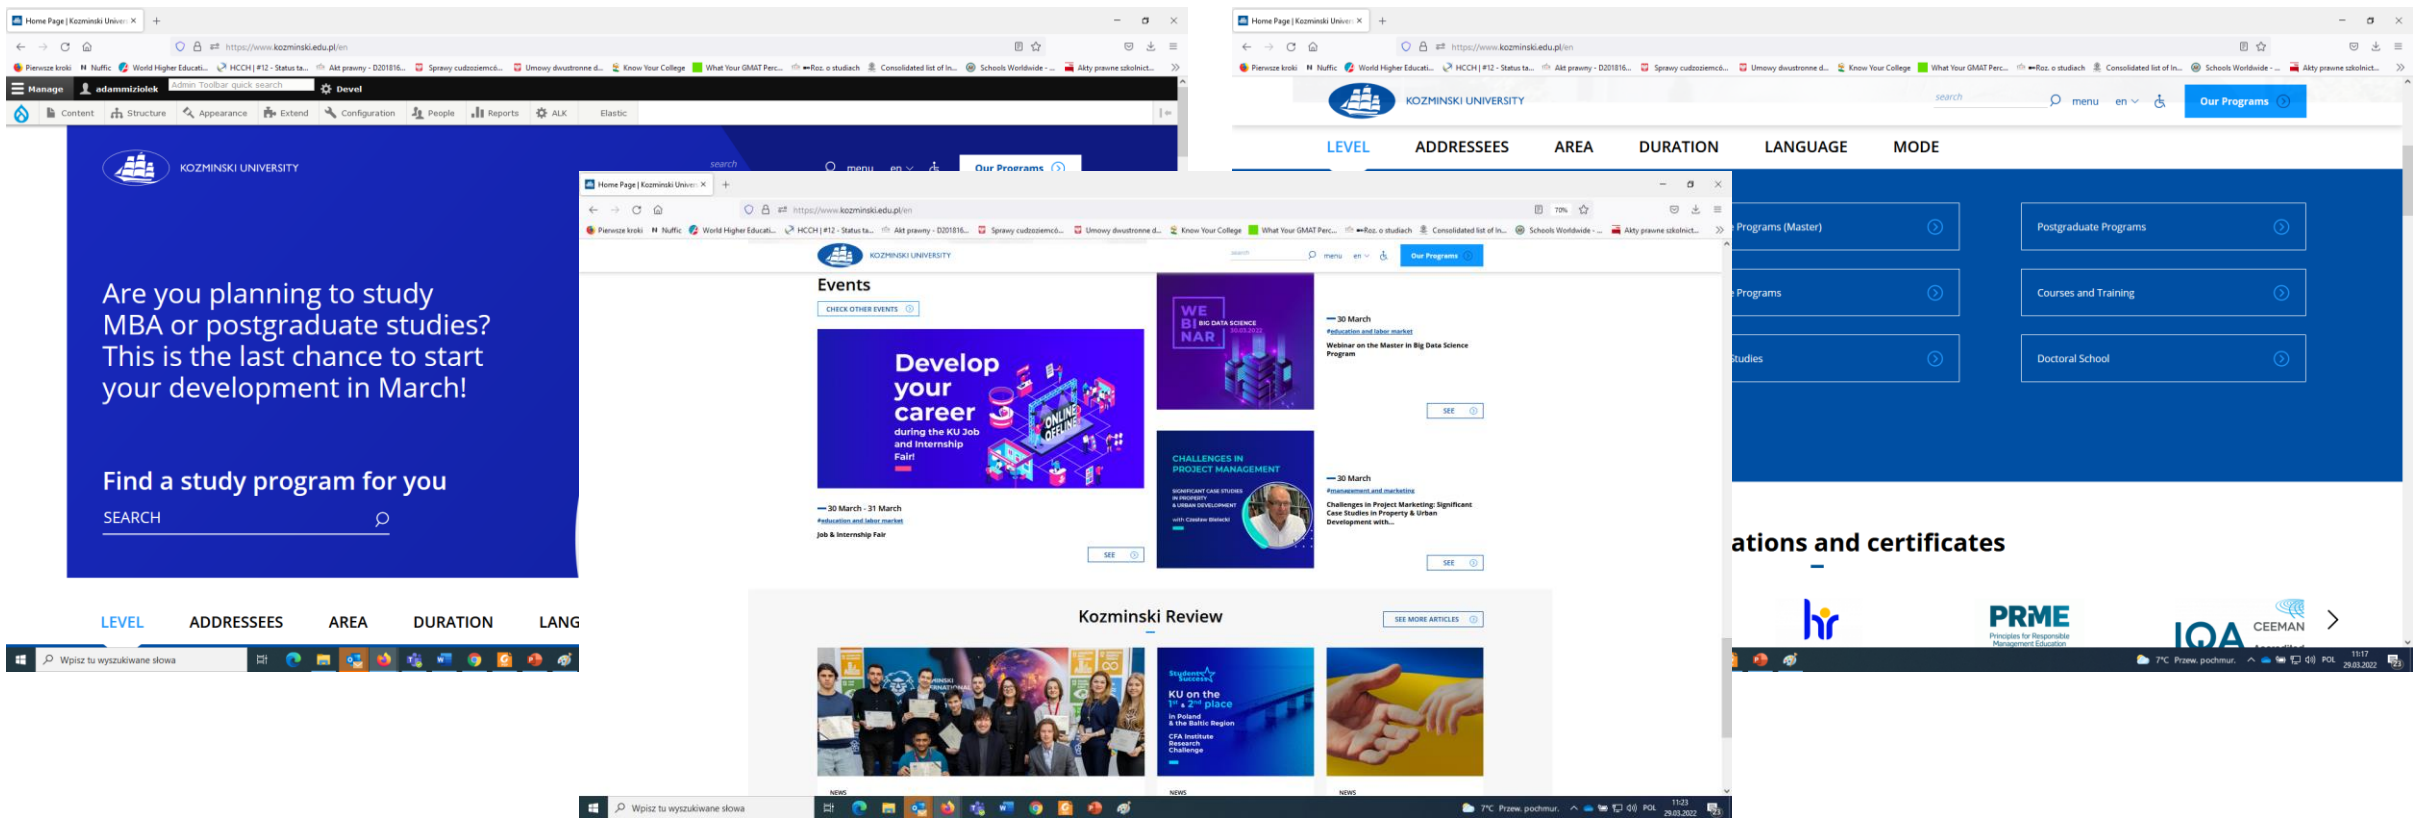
Home Page | Kozminski Univer ×
https://www.kozminski.edu.pl/en
Pierwsze kroki Nuffic World Higher Educati... HCCH | #12 - Status ta... Akt prawny - D201816... Sprawy cudzoziemcó... Umowy dwustronne d... Know Your College What Your GMAT Perc... Roz. o studiach Consolidated list of In... Schools Worldwide - ... Akty prawne szkolnict...
Manage adammiziolek Admin Toolbar quick search Devel
Content Structure Appearance Extend Configuration People Reports ALK Elastic
KOZMINSKI UNIVERSITY
search menu en Our Programs

Are you planning to study MBA or postgraduate studies? This is the last chance to start your development in March!

Find a study program for you
SEARCH

LEVEL ADDRESSEES AREA DURATION LANG

Wpisz tu wyszukiwane słowa

Home Page | Kozminski Univer ×
https://www.kozminski.edu.pl/en
70%
Pierwsze kroki Nuffic World Higher Educati... HCCH | #12 - Status ta... Akt prawny - D201816... Sprawy cudzoziemcó... Umowy dwustronne d... Know Your College What Your GMAT Perc... Roz. o studiach Consolidated list of In... Schools Worldwide - ... Akty prawne szkolnict...
KOZMINSKI UNIVERSITY
search menu en Our Programs

Events
CHECK OTHER EVENTS

Develop your career during the KU Job and Internship Fair!
ONLINE OFFLINE
— 30 March - 31 March
#education and labor market
Job & Internship Fair
SEE

WE BI NAR BIG DATA SCIENCE
— 30 March
#education and labor market
Webinar on the Master in Big Data Science Program
SEE

CHALLENGES IN PROJECT MANAGEMENT
SIGNIFICANT CASE STUDIES IN PROPERTY & URBAN DEVELOPMENT
with Czesław Bielecki
— 30 March
#management and marketing
Challenges in Project Marketing: Significant Case Studies in Property & Urban Development with...
SEE

Kozminski Review
SEE MORE ARTICLES
Students' Success KU on the 1st & 2nd place in Poland & the Baltic Region CFA Institute Research Challenge
NEWS NEWS NEWS

Wpisz tu wyszukiwane słowa
7°C Przew. pochmur. POL 11:23 29.03.2022

Home Page | Kozminski Univer ×
https://www.kozminski.edu.pl/en
Pierwsze kroki Nuffic World Higher Educati... HCCH | #12 - Status ta... Akt prawny - D201816... Sprawy cudzoziemcó... Umowy dwustronne d... Know Your College What Your GMAT Perc... Roz. o studiach Consolidated list of In... Schools Worldwide - ... Akty prawne szkolnict...
KOZMINSKI UNIVERSITY
search menu en Our Programs

LEVEL ADDRESSEES AREA DURATION LANGUAGE MODE

Programs (Master)
Postgraduate Programs
Programs
Courses and Training
Studies
Doctoral School

ations and certificates
hr
PRME Principles for Responsible Management Education
IQA CEEMAN

7°C Przew. pochmur. POL 11:17 29.03.2022